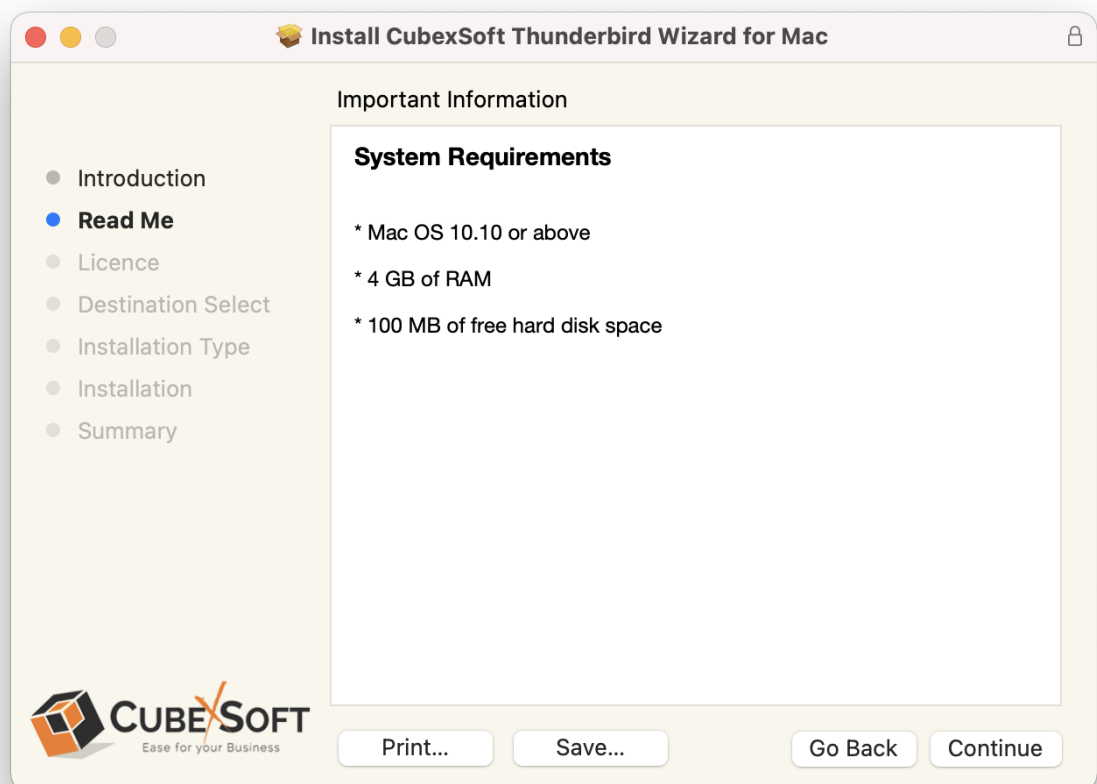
Install CubexSoft Thunderbird Wizard for Mac

Important Information

Introduction
Read Me
Licence
Destination Select
Installation Type
Installation
Summary

System Requirements

* Mac OS 10.10 or above

* 4 GB of RAM

* 100 MB of free hard disk space

CUBEXSOFT
Ease for your Business

Print...
Save...
Go Back
Continue